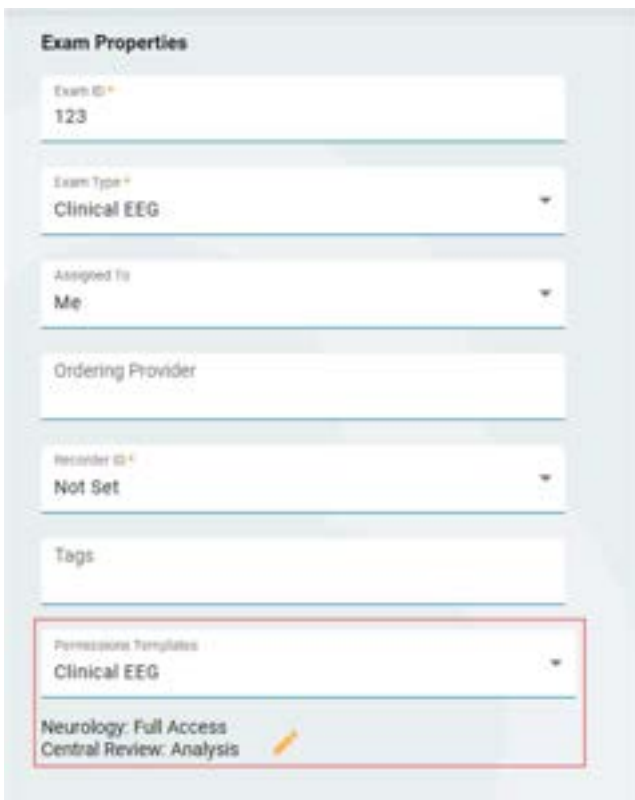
Exam Properties

Exam ID *
123

Exam Type *
Clinical EEG

Assigned To
Me

Ordering Provider

Recorder ID *
Not Set

Tags

Permissions Templates
Clinical EEG

Neurology: Full Access
Central Review: Analysis